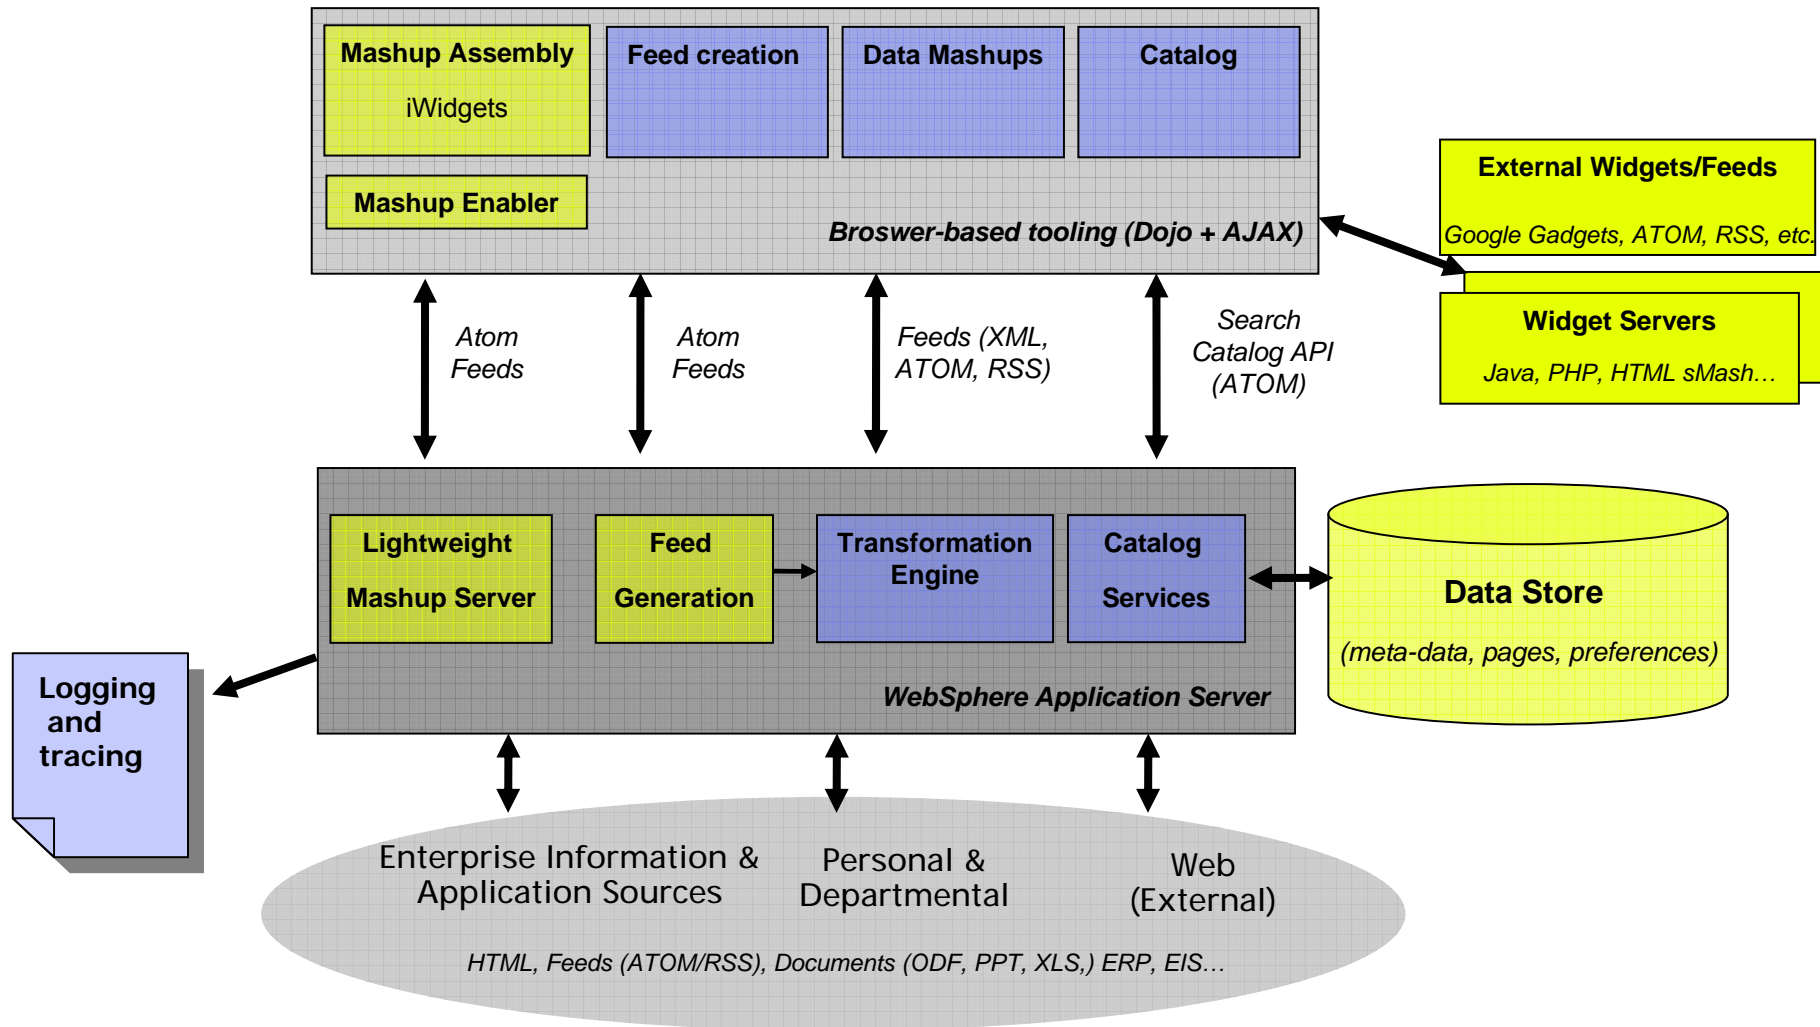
Mashup Assembly

iWidgets

Feed creation

Data Mashups

Catalog

Mashup Enabler

Broswer-based tooling (Dojo + AJAX)

External Widgets/Feeds

Google Gadgets, ATOM, RSS, etc.

Widget Servers

Java, PHP, HTML sMash…

Atom Feeds

Atom Feeds

Feeds (XML, ATOM, RSS)

Search Catalog API (ATOM)

Lightweight Mashup Server

Feed Generation

Transformation Engine

Catalog Services

WebSphere Application Server

Data Store

(meta-data, pages, preferences)

Logging and tracing

Enterprise Information & Application Sources

Personal & Departmental

Web (External)

HTML, Feeds (ATOM/RSS), Documents (ODF, PPT, XLS,) ERP, EIS…